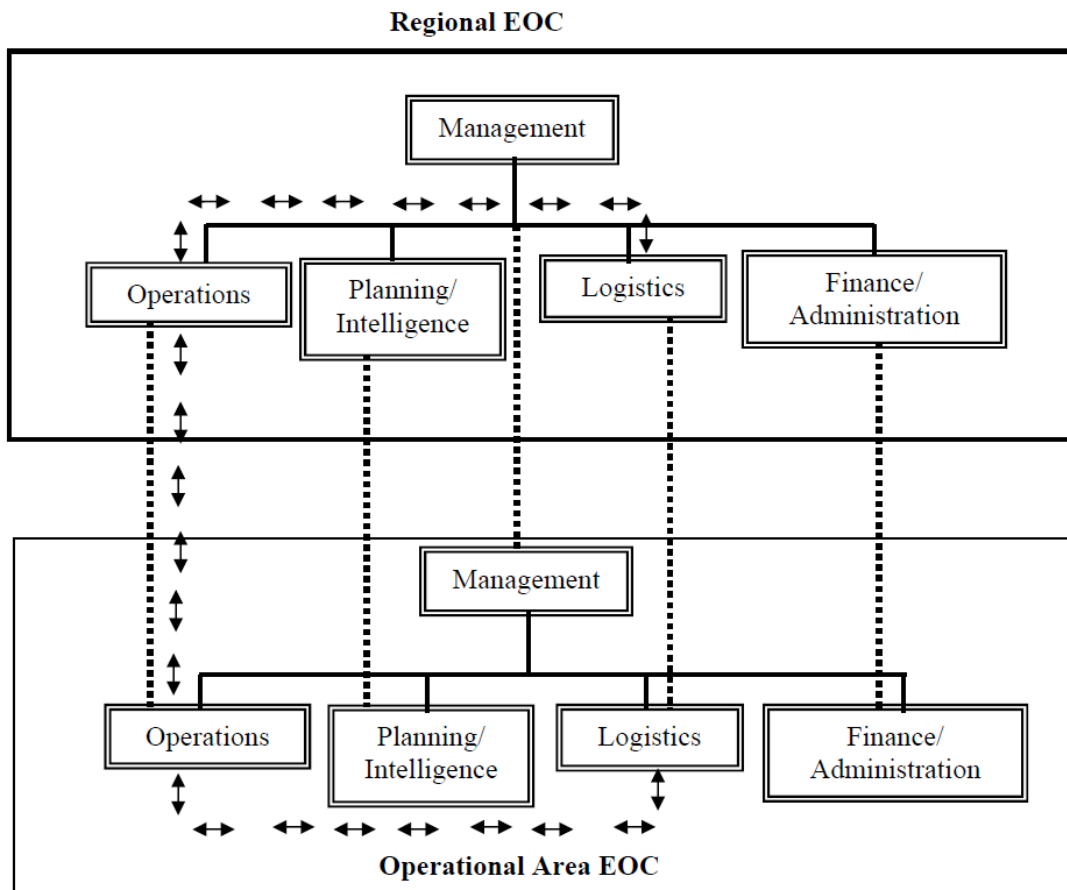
Regional EOC

Management

Operations

Planning/ Intelligence

Logistics

Finance/ Administration

Management

Operations

Planning/ Intelligence

Logistics

Finance/ Administration

Operational Area EOC